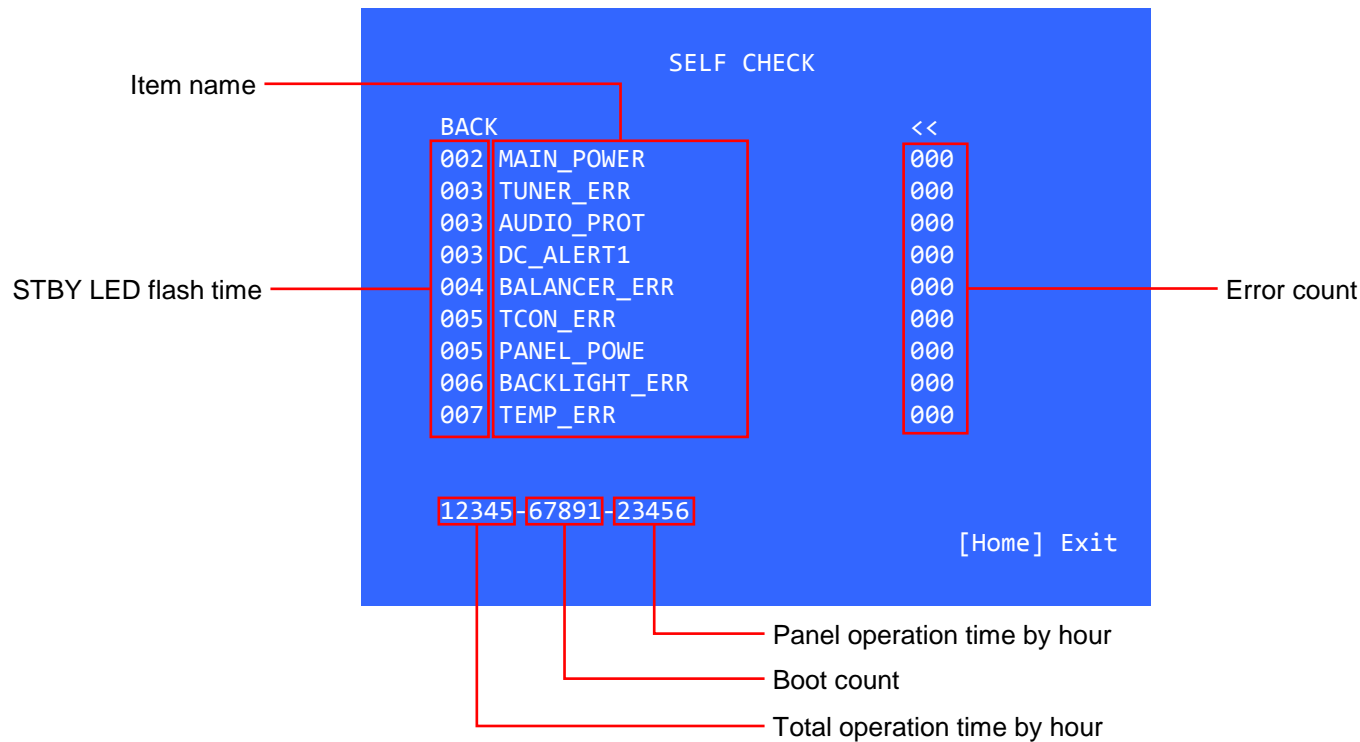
SELF CHECK

Item name

BACK <<

| | | |
|---|---|---|
| 002 | MAIN_POWER | 000 |
| 003 | TUNER_ERR | 000 |
| 003 | AUDIO_PROT | 000 |
| 003 | DC_ALERT1 | 000 |
| 004 | BALANCER_ERR | 000 |
| 005 | TCON_ERR | 000 |
| 005 | PANEL_POWE | 000 |
| 006 | BACKLIGHT_ERR | 000 |
| 007 | TEMP_ERR | 000 |

STBY LED flash time

Error count

12345-67891-23456

[Home] Exit

Panel operation time by hour

Boot count

Total operation time by hour